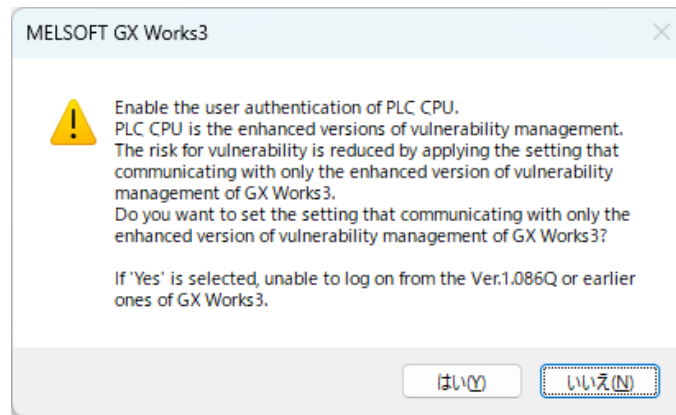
MELSOFT GX Works3

Enable the user authentication of PLC CPU.
PLC CPU is the enhanced versions of vulnerability management.
The risk for vulnerability is reduced by applying the setting that communicating with only the enhanced version of vulnerability management of GX Works3.
Do you want to set the setting that communicating with only the enhanced version of vulnerability management of GX Works3?

If 'Yes' is selected, unable to log on from the Ver.1.086Q or earlier ones of GX Works3.

はい(Y)

いいえ(N)